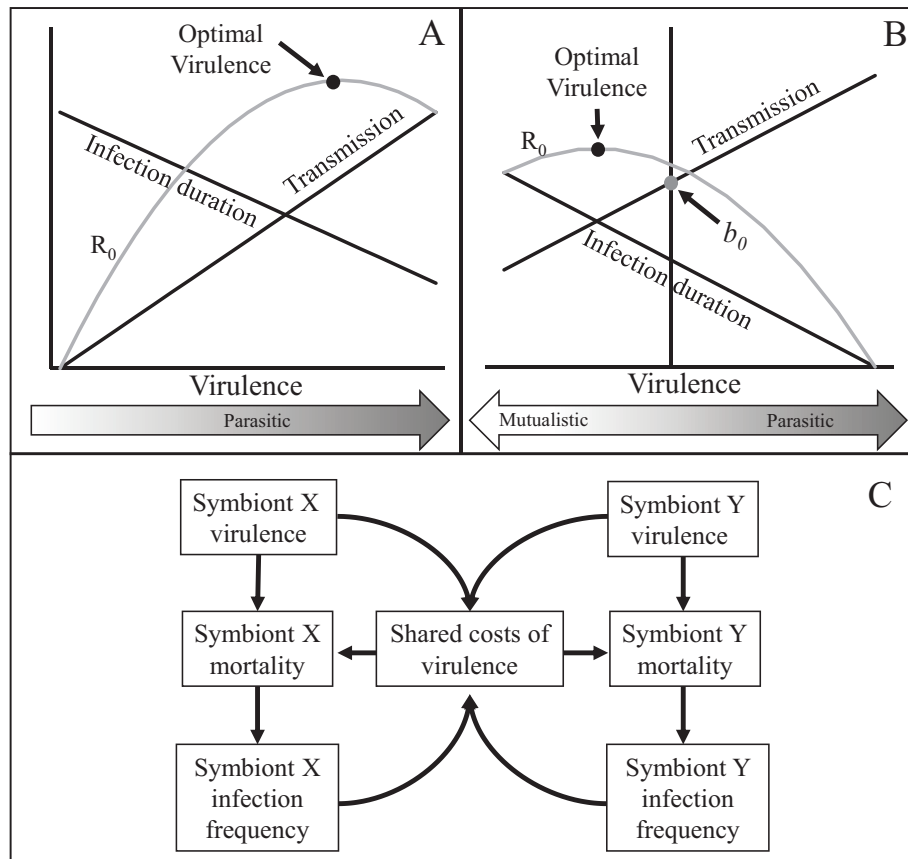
A

Optimal Virulence

Transmission

Infection duration

$R_0$

Virulence

Parasitic

B

Optimal Virulence

$R_0$

Transmission

$b_0$

Infection duration

Virulence

Mutualistic

Parasitic

C

Symbiont X virulence

Symbiont Y virulence

Symbiont X mortality

Shared costs of virulence

Symbiont Y mortality

Symbiont X infection frequency

Symbiont Y infection frequency